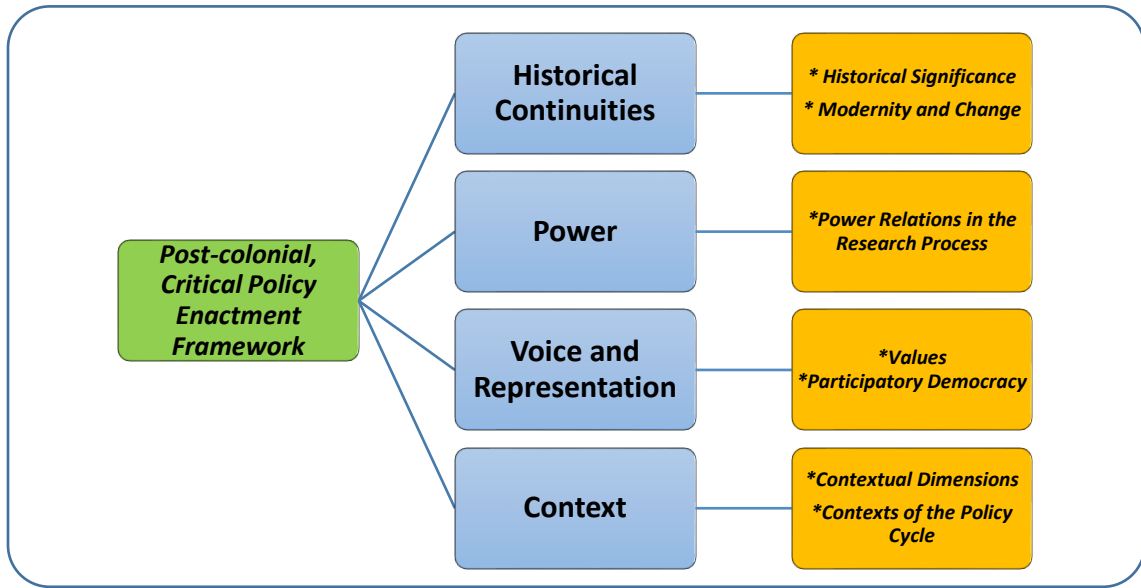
Post-colonial, Critical Policy Enactment Framework

Historical Continuities

* Historical Significance
* Modernity and Change

Power

*Power Relations in the Research Process

Voice and Representation

*Values
*Participatory Democracy

Context

*Contextual Dimensions
*Contexts of the Policy Cycle